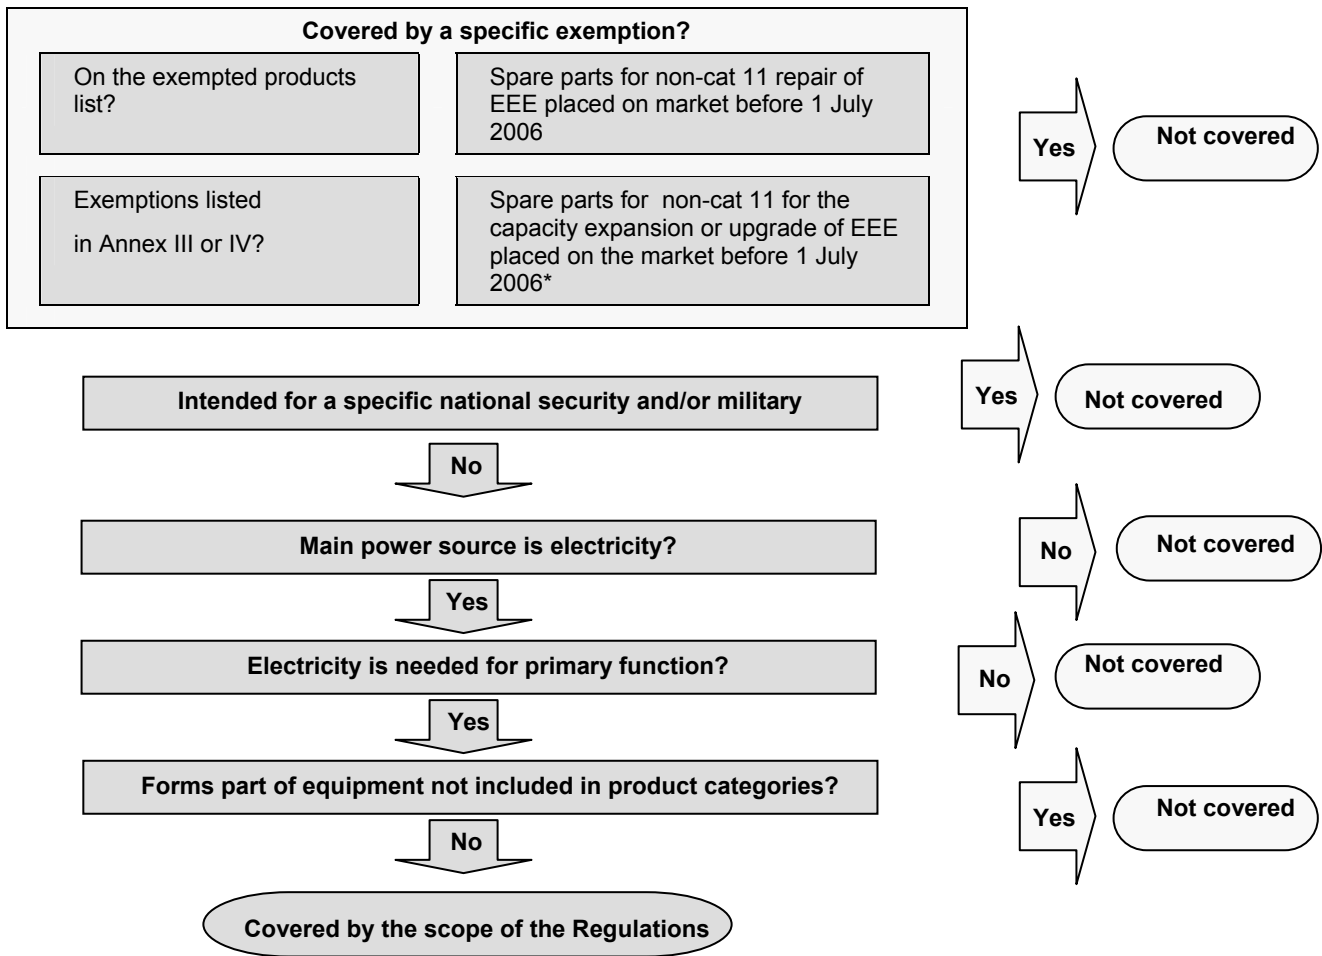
Covered by a specific exemption?

On the exempted products list?

Spare parts for non-cat 11 repair of EEE placed on market before 1 July 2006

Yes

Not covered

Exemptions listed

in Annex III or IV?

Spare parts for non-cat 11 for the capacity expansion or upgrade of EEE placed on the market before 1 July 2006*

Intended for a specific national security and/or military

Yes

Not covered

No

Main power source is electricity?

No

Not covered

Yes

Electricity is needed for primary function?

No

Not covered

Yes

Forms part of equipment not included in product categories?

Yes

Not covered

No

Covered by the scope of the Regulations